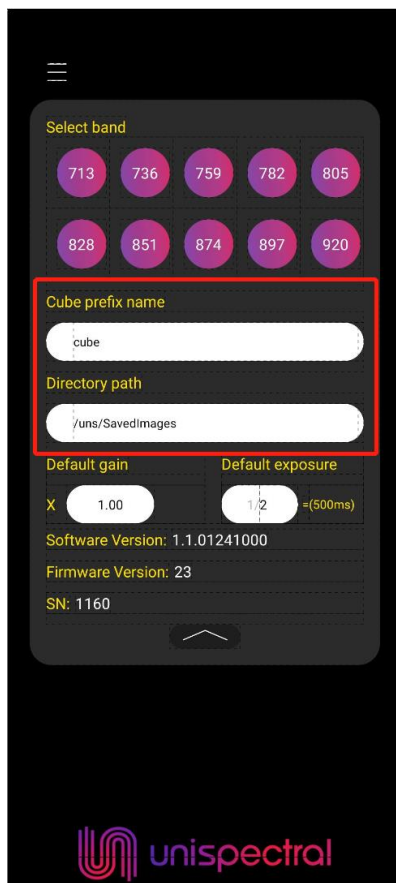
Select band

713 736 759 782 805

828 851 874 897 920

Cube prefix name

cube

Directory path

/uns/SavedImages

Default gain

X 1.00

Default exposure

1/2 =(500ms)

Software Version: 1.1.01241000

Firmware Version: 23

SN: 1160

unispectral